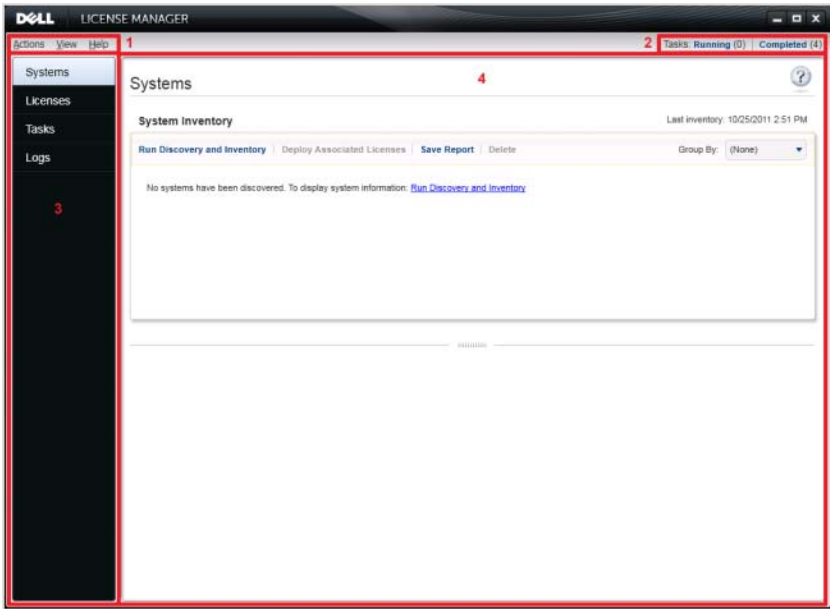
DELL LICENSE MANAGER

Actions View Help 1

2 Tasks: Running (0) | Completed (4)

Systems
Licenses
Tasks
Logs

3

Systems

4

?

System Inventory

Last inventory: 10/25/2011 2:51 PM

Run Discovery and Inventory | Deploy Associated Licenses | Save Report | Delete

Group By: (None)

No systems have been discovered. To display system information: Run Discovery and Inventory